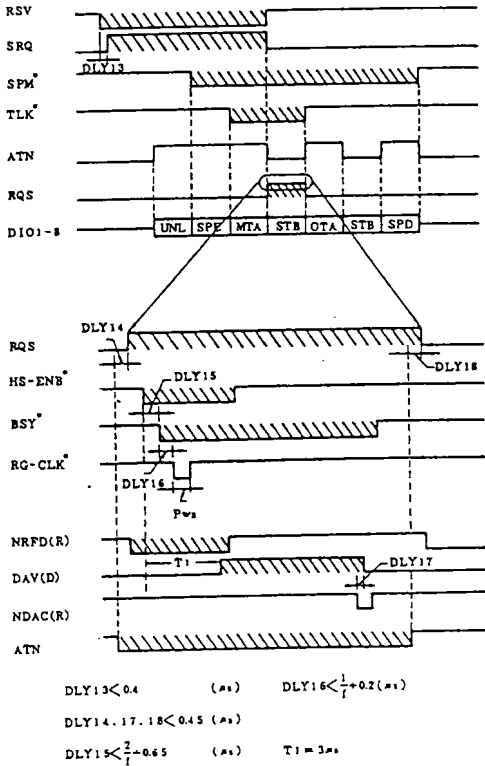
RSV
SRQ
DLY13
SPM*
TLK*
ATN
RQS
DIO1-8
UNL
SPE
MTA
STB
OTA
STB
SPD

DLY14
RQS
DLY18
HS-ENB*
DLY15
BSY*
RG-CLK*
DLY16
Pws
NRFD(R)
T1
DAV(D)
DLY17
NDAC(R)
ATN

DLY13 $<$ 0.4 (μs) DLY16 $< \frac{1}{f}$ + 0.2 (μs)

DLY14, 17, 18 $<$ 0.45 (μs)

DLY15 $< \frac{2}{f}$ + 0.65 (μs) T1 = 3μs